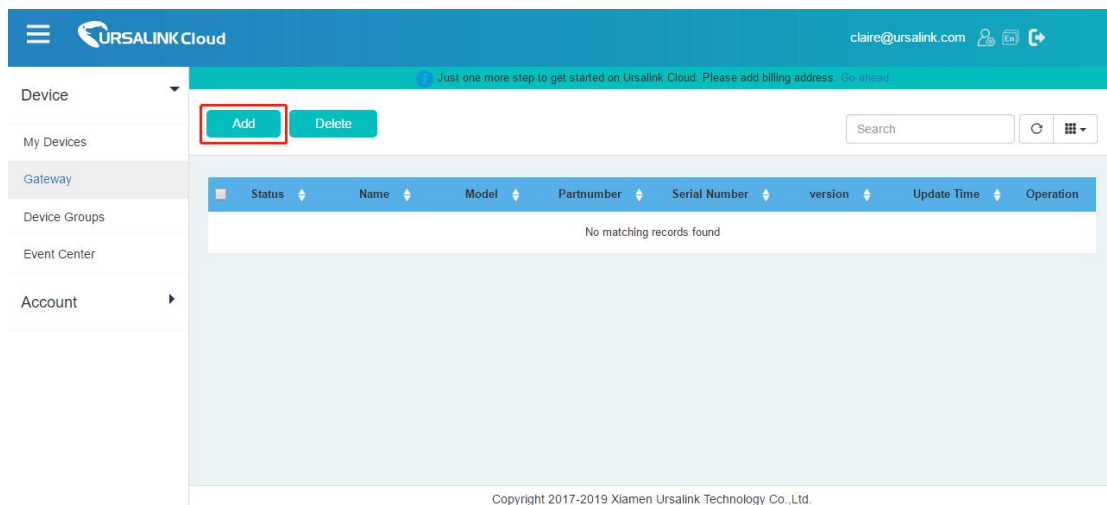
URSALINK Cloud

claire@ursalink.com

Just one more step to get started on Ursalink Cloud. Please add billing address. Go ahead

Device

My Devices

Gateway

Device Groups

Event Center

Account

Add

Delete

Search

| Status | Name | Model | Partnumber | Serial Number | version | Update Time | Operation |
|---|---|---|---|---|---|---|---|
| No matching records found | | | | | | | |

Copyright 2017-2019 Xiamen Ursalink Technology Co.,Ltd.